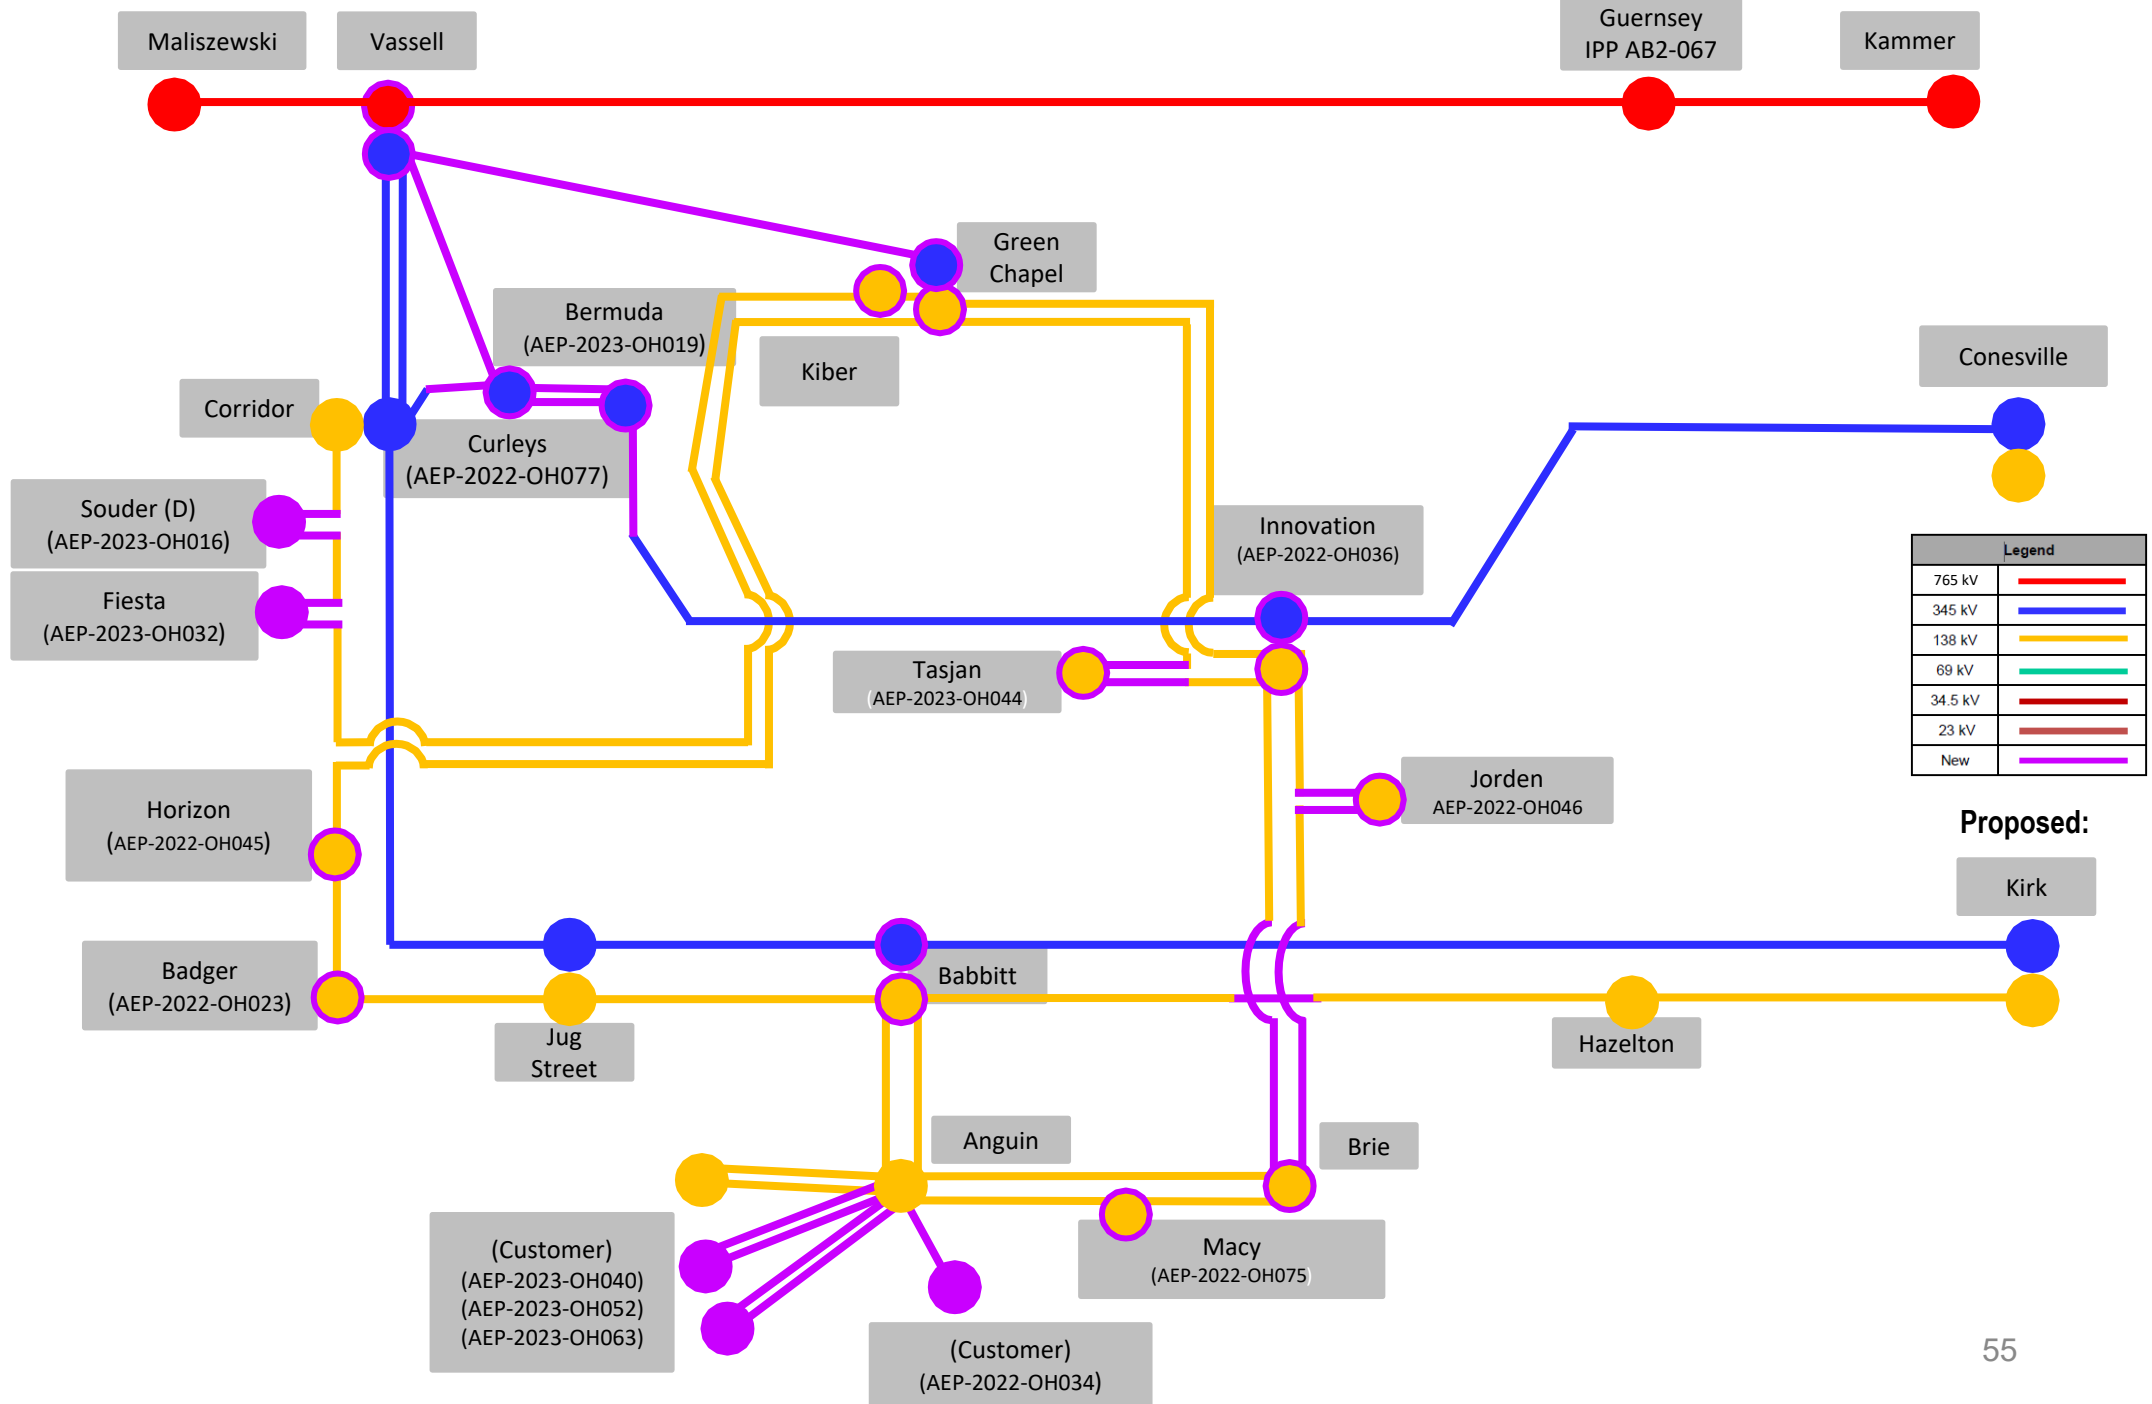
Maliszewski

Vassell

Guernsey
IPP AB2-067

Kammer

Green
Chapel

Bermuda
(AEP-2023-OH019)

Kiber

Conesville

Corridor

Curleys
(AEP-2022-OH077)

Souder (D)
(AEP-2023-OH016)

Innovation
(AEP-2022-OH036)

Fiesta
(AEP-2023-OH032)

Legend

| 765 kV | |
|---|---|
| 345 kV | |
| 138 kV | |
| 69 kV | |
| 34.5 kV | |
| 23 kV | |
| New | |

Tasjan
(AEP-2023-OH044)

Jorden
AEP-2022-OH046

Horizon
(AEP-2022-OH045)

Proposed:

Kirk

Badger
(AEP-2022-OH023)

Babbitt

Jug
Street

Hazelton

Anguin

Brie

(Customer)
(AEP-2023-OH040)
(AEP-2023-OH052)
(AEP-2023-OH063)

Macy
(AEP-2022-OH075)

(Customer)
(AEP-2022-OH034)

55